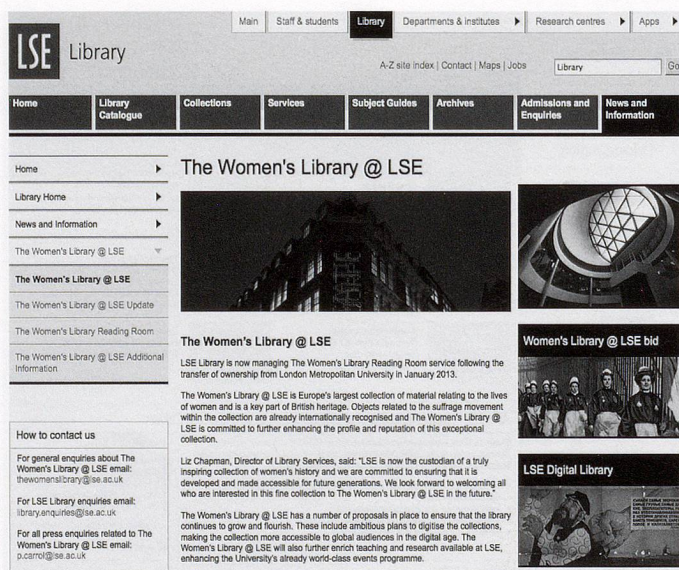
Main | Staff & students | Library | Departments & institutes | Research centres | Apps

LSE Library

A-Z site index | Contact | Maps | Jobs

Library

Go

Home | Library Catalogue | Collections | Services | Subject Guides | Archives | Admissions and Enquiries | News and Information

Home

Library Home

News and Information

The Women's Library @ LSE

The Women's Library @ LSE

The Women's Library @ LSE Update

The Women's Library Reading Room

The Women's Library @ LSE Additional Information

How to contact us

For general enquiries about The Women's Library @ LSE email: thewomenslibrary@lse.ac.uk

For LSE Library enquiries email: library.enquiries@lse.ac.uk

For all press enquiries related to The Women's Library @ LSE email: p.carrol@lse.ac.uk

The Women's Library @ LSE

The Women's Library @ LSE

LSE Library is now managing The Women's Library Reading Room service following the transfer of ownership from London Metropolitan University in January 2013.

The Women's Library @ LSE is Europe's largest collection of material relating to the lives of women and is a key part of British heritage. Objects related to the suffrage movement within the collection are already internationally recognised and The Women's Library @ LSE is committed to further enhancing the profile and reputation of this exceptional collection.

Liz Chapman, Director of Library Services, said: "LSE is now the custodian of a truly inspiring collection of women's history and we are committed to ensuring that it is developed and made accessible for future generations. We look forward to welcoming all who are interested in this fine collection to The Women's Library @ LSE in the future."

The Women's Library @ LSE has a number of proposals in place to ensure that the library continues to grow and flourish. These include ambitious plans to digitise the collections, making the collection more accessible to global audiences in the digital age. The Women's Library @ LSE will also further enrich teaching and research available at LSE, enhancing the University's already world-class events programme.

Women's Library @ LSE bid

LSE Digital Library